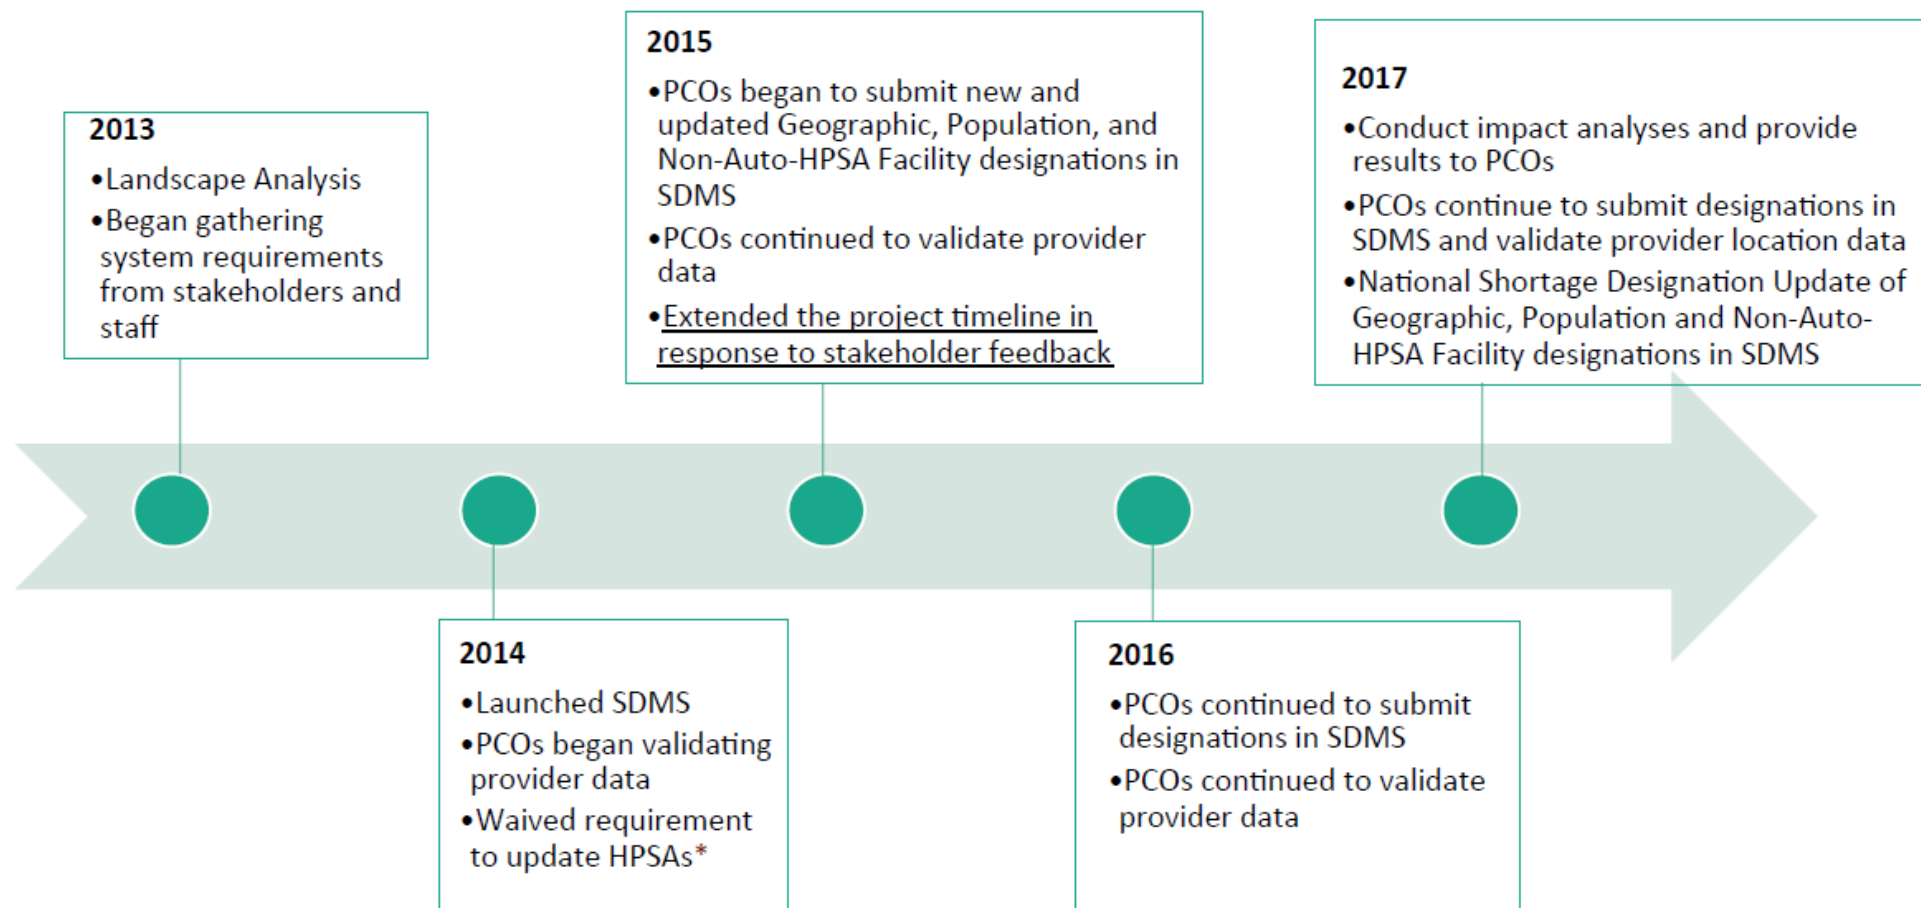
2013

•Landscape Analysis

•Began gathering system requirements from stakeholders and staff

2014

•Launched SDMS

•PCOs began validating provider data

•Waived requirement to update HPSAs*

2015

•PCOs began to submit new and updated Geographic, Population, and Non-Auto-HPSA Facility designations in SDMS

•PCOs continued to validate provider data

•Extended the project timeline in response to stakeholder feedback

2016

•PCOs continued to submit designations in SDMS

•PCOs continued to validate provider data

2017

•Conduct impact analyses and provide results to PCOs

•PCOs continue to submit designations in SDMS and validate provider location data

•National Shortage Designation Update of Geographic, Population and Non-Auto-HPSA Facility designations in SDMS